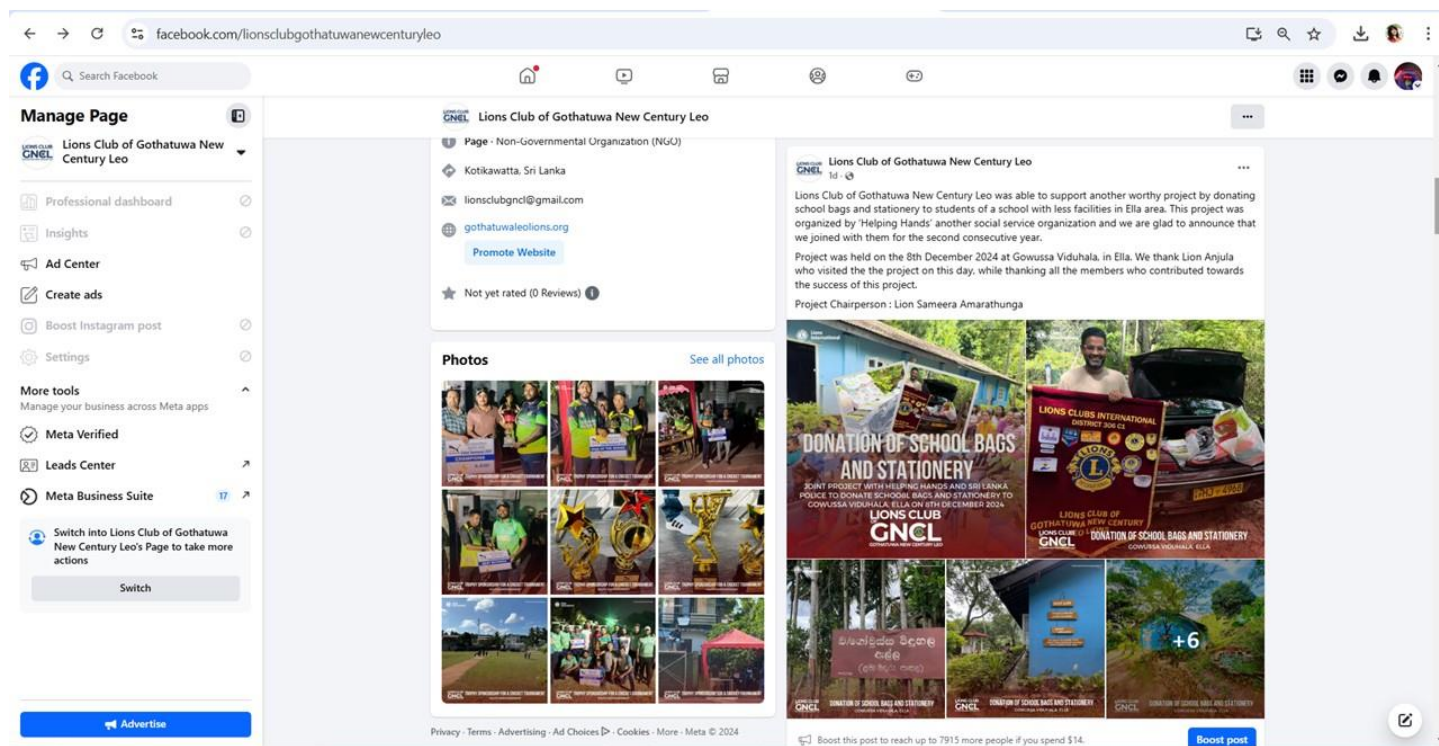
facebook.com/lionsclubgothatuwanewcenturyleo

Search Facebook

Manage Page

Lions Club of Gothatuwa New Century Leo

Professional dashboard

Insights

Ad Center

Create ads

Boost Instagram post

Settings

More tools
Manage your business across Meta apps

Meta Verified

Leads Center

Meta Business Suite 17

Switch into Lions Club of Gothatuwa New Century Leo's Page to take more actions

Switch

Advertise

Lions Club of Gothatuwa New Century Leo

Page · Non-Governmental Organization (NGO)

Kotikawatta, Sri Lanka

lionsclubgncl@gmail.com

gothatuwaleolions.org

Promote Website

Not yet rated (0 Reviews)

Photos

See all photos

Privacy · Terms · Advertising · Ad Choices · Cookies · More · Meta © 2024

Lions Club of Gothatuwa New Century Leo
1d ·

Lions Club of Gothatuwa New Century Leo was able to support another worthy project by donating school bags and stationery to students of a school with less facilities in Ella area. This project was organized by 'Helping Hands' another social service organization and we are glad to announce that we joined with them for the second consecutive year.

Project was held on the 8th December 2024 at Gowussa Viduhala, in Ella. We thank Lion Anjula who visited the the project on this day, while thanking all the members who contributed towards the success of this project.

Project Chairperson : Lion Sameera Amarathunga

DONATION OF SCHOOL BAGS AND STATIONERY

JOINT PROJECT WITH HELPING HANDS AND SRI LANKA POLICE TO DONATE SCHOOOL BAGS AND STATIONERY TO GOWUSSA VIDUHALA, ELLA ON 8TH DECEMBER 2024

LIONS CLUB GNCL
GOTHATUWA NEW CENTURY LEO

LIONS CLUBS INTERNATIONAL
DISTRICT 306 C1

LIONS CLUB OF GOTHATUWA NEW CENTURY

DONATION OF SCHOOL BAGS AND STATIONERY
GOWUSSA VIDUHALA, ELLA

+6

Boost this post to reach up to 7915 more people if you spend $14.

Boost post